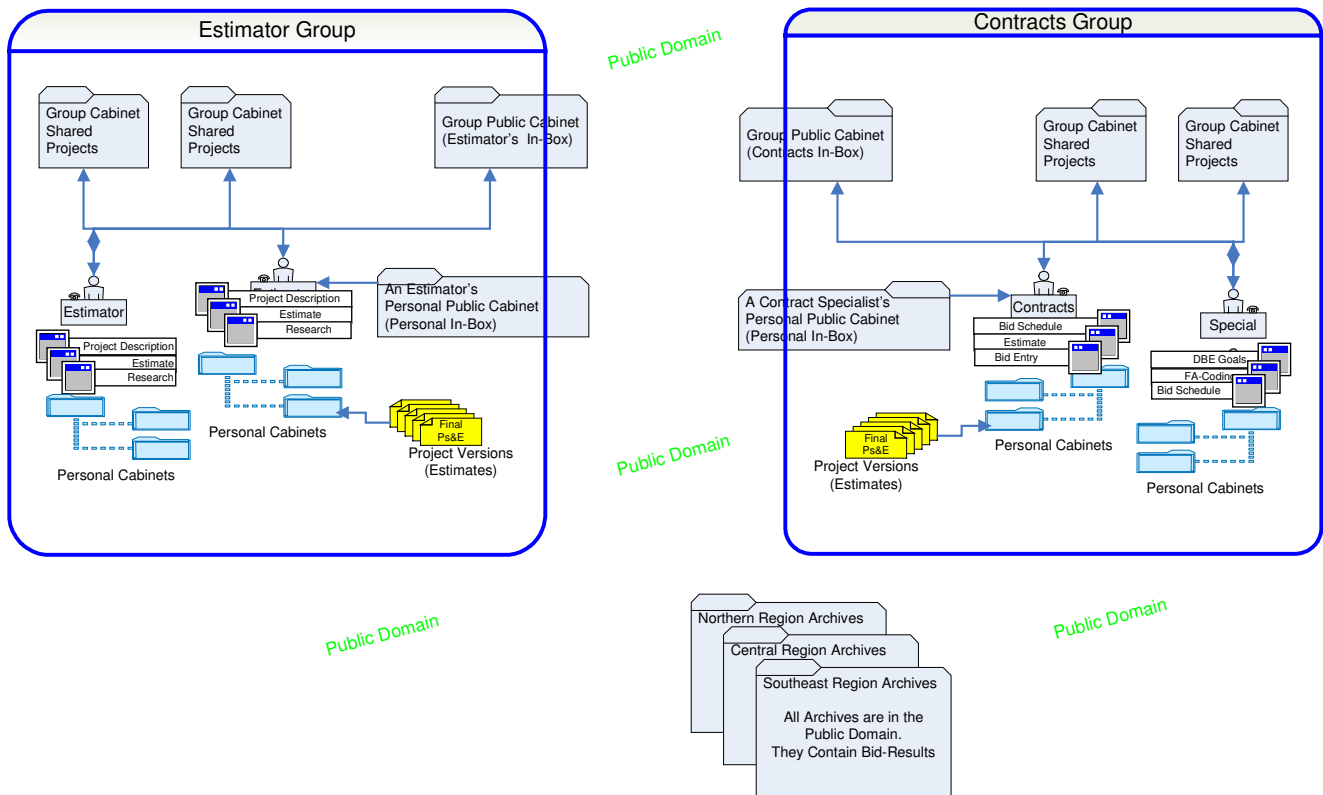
Estimator Group

Public Domain

Contracts Group

Group Cabinet Shared Projects

Group Cabinet Shared Projects

Group Public Cabinet (Estimator's In-Box)

Estimator

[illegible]

Project Description
Estimate
Research

An Estimator's Personal Public Cabinet (Personal In-Box)

Project Description
Estimate
Research

Personal Cabinets

Final Ps&E

Project Versions (Estimates)

Personal Cabinets

Group Public Cabinet (Contracts In-Box)

Group Cabinet Shared Projects

Group Cabinet Shared Projects

A Contract Specialist's Personal Public Cabinet (Personal In-Box)

Contracts

Bid Schedule
Estimate
Bid Entry

Special

DBE Goals
FA-Coding
Bid Schedule

Public Domain

Final Ps&E

Project Versions (Estimates)

Personal Cabinets

Personal Cabinets

Public Domain

Northern Region Archives

Central Region Archives

Southeast Region Archives

All Archives are in the Public Domain. They Contain Bid-Results

Public Domain